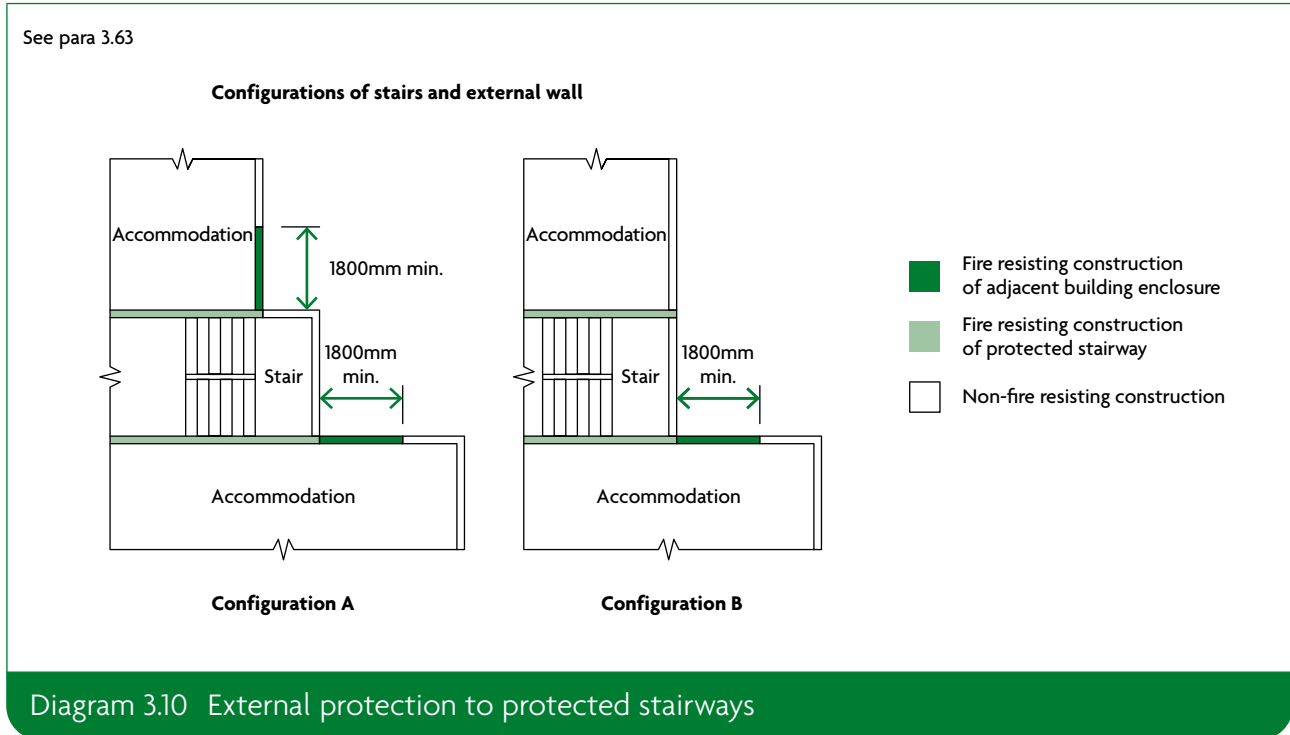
See para 3.63

Configurations of stairs and external wall

Accommodation

1800mm min.

Stair

1800mm min.

Accommodation

Configuration A

Accommodation

Stair

1800mm min.

Accommodation

Configuration B

Fire resisting construction of adjacent building enclosure

Fire resisting construction of protected stairway

Non-fire resisting construction

Diagram 3.10 External protection to protected stairways